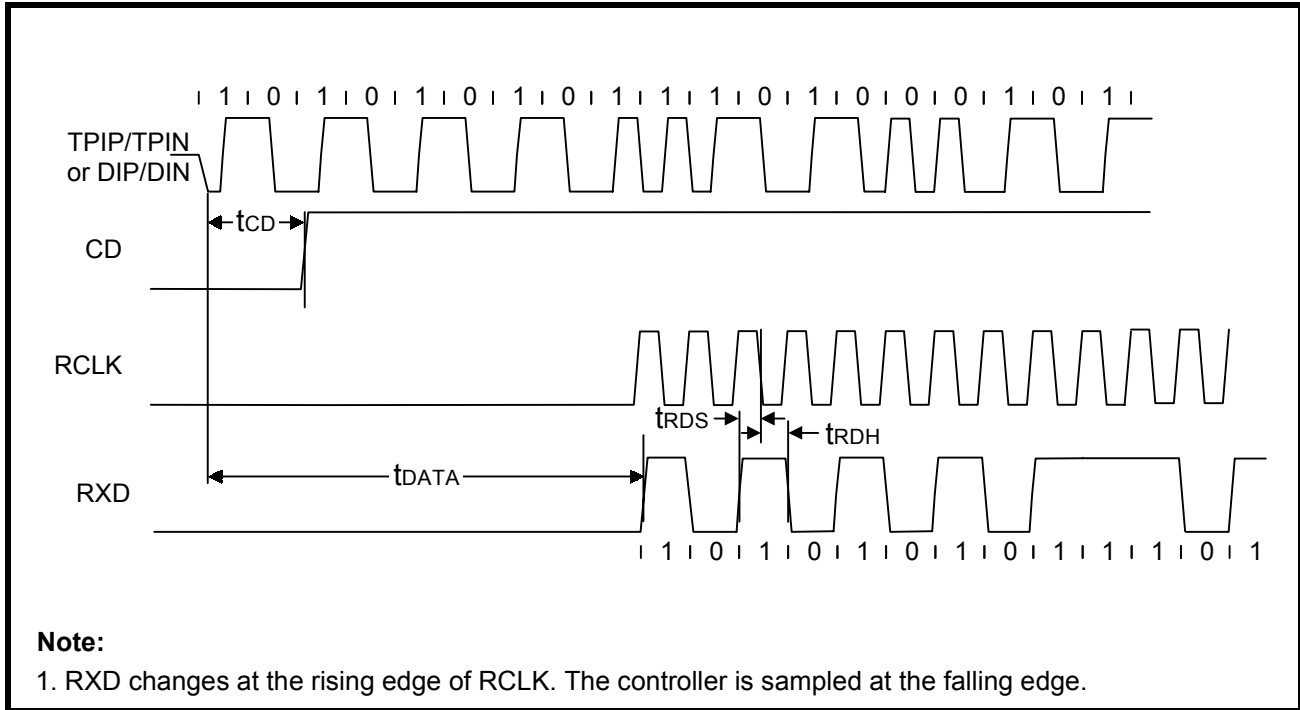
1 0 1 0 1 0 1 0 1 1 1 0 1 0 0 0 1 0 1

TPIP/TPIN or DIP/DIN

$t_{CD}$

CD

RCLK

$t_{RDS}$

$t_{RDH}$

RXD

$t_{DATA}$

1 0 1 0 1 0 1 0 1 1 1 0 1

**Note:**

1. RXD changes at the rising edge of RCLK. The controller is sampled at the falling edge.